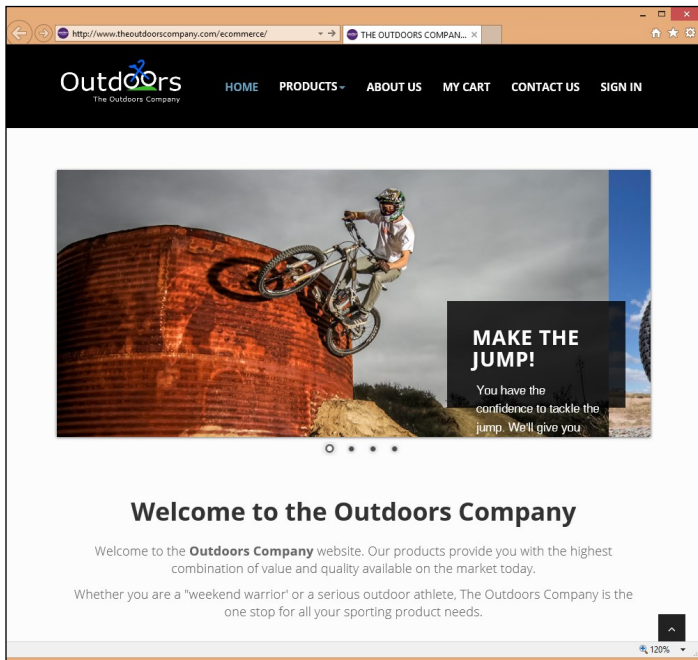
http://www.theoutdoorscompany.com/ecommerce/

THE OUTDOORS COMPAN... ×

Outdoors
The Outdoors Company

HOME PRODUCTS MY CART ABOUT US CONTACT US SIGN IN

MAKE THE JUMP!

You have the confidence to tackle the jump. We'll give you

Welcome to the Outdoors Company

Welcome to the **Outdoors Company** website. Our products provide you with the highest combination of value and quality available on the market today.

Whether you are a "weekend warrior" or a serious outdoor athlete, The Outdoors Company is the one stop for all your sporting product needs.

120%